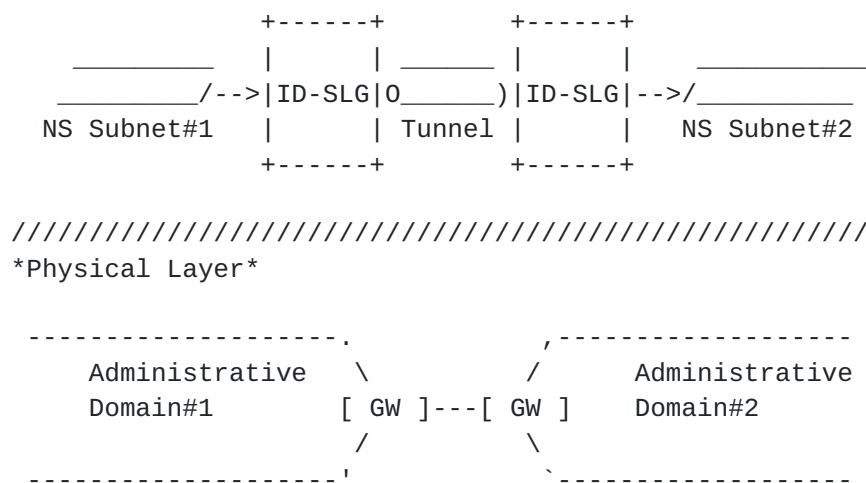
+------+ +------+
_________ | | ______ | | __________
_________/-->|ID-SLG|O______)|ID-SLG|-->/__________
NS Subnet#1 | | Tunnel | | NS Subnet#2
+------+ +------+

/////////////////////////////////////////////////////
*Physical Layer*

-------------------. ,------------------
Administrative \ / Administrative
Domain#1 [ GW ]---[ GW ] Domain#2
/ \
-------------------' `------------------